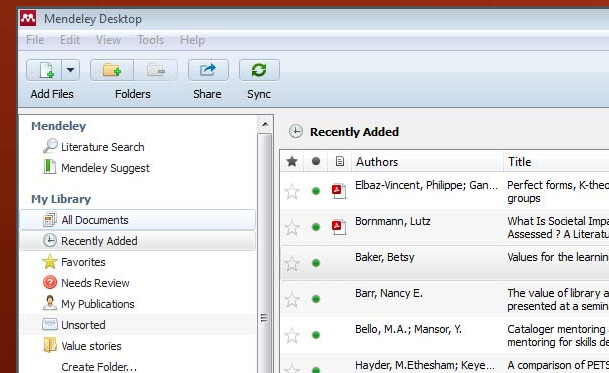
Mendeley Desktop

File Edit View Tools Help

Add Files Folders Share Sync

Mendeley
Literature Search
Mendeley Suggest

My Library
All Documents
Recently Added
Favorites
Needs Review
My Publications
Unsorted
Value stories
Create Folder...

Recently Added

| | | | Authors | Title |
|---|---|---|---|---|
| ☆ | ● | | Elbaz-Vincent, Philippe; Gan... | Perfect forms, K-theo groups |
| ☆ | ● | | Bornmann, Lutz | What Is Societal Impa Assessed ? A Literatu |
| ☆ | ● | | Baker, Betsy | Values for the learnin |
| ☆ | ● | | Barr, Nancy E. | The value of library a presented at a semin |
| ☆ | ● | | Bello, M.A.; Mansor, Y. | Cataloger mentoring mentoring for skills de |
| ☆ | ● | | Hayder, M.Ethesham; Keye... | A comparison of PETS |